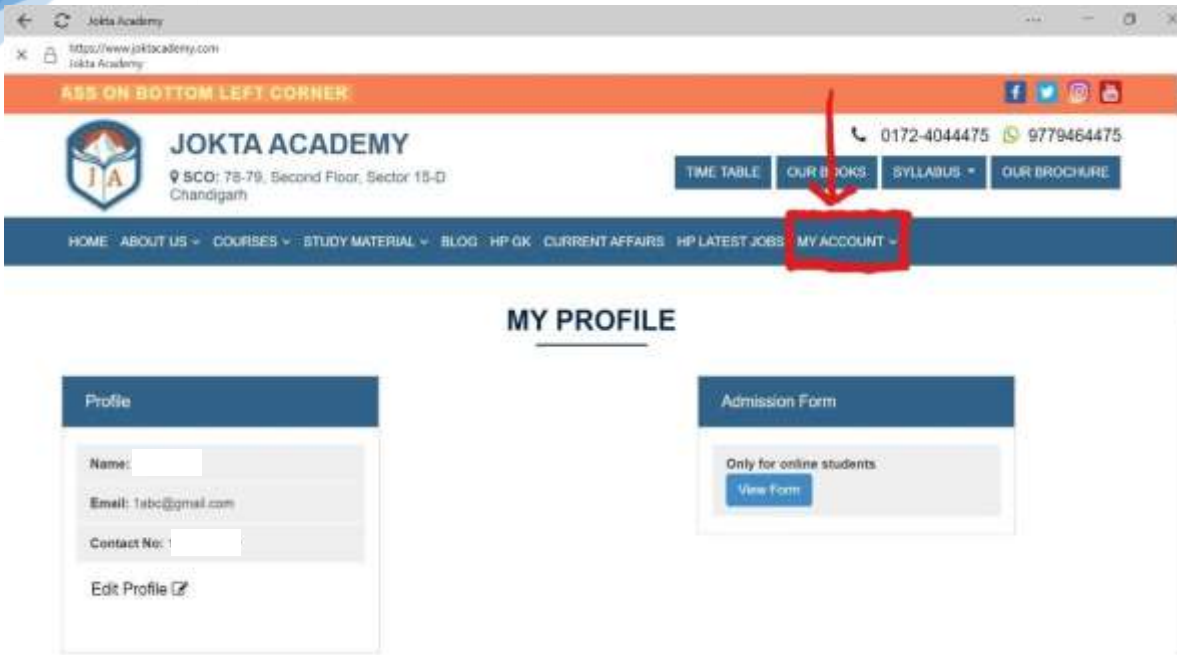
Jokta Academy

https://www.joktacademy.com
Jokta Academy

ASS ON BOTTOM LEFT CORNER

JA

JOKTA ACADEMY

SCO: 78-79, Second Floor, Sector 15-D Chandigarh

0172-4044475 9779464475

TIME TABLE OUR BOOKS SYLLABUS OUR BROCHURE

HOME ABOUT US COURSES STUDY MATERIAL BLOG HP GK CURRENT AFFAIRS HP LATEST JOBS MY ACCOUNT

MY PROFILE

Profile

Name:

Email: 1abc@gmail.com

Contact No: 1

Edit Profile

Admission Form

Only for online students

View Form